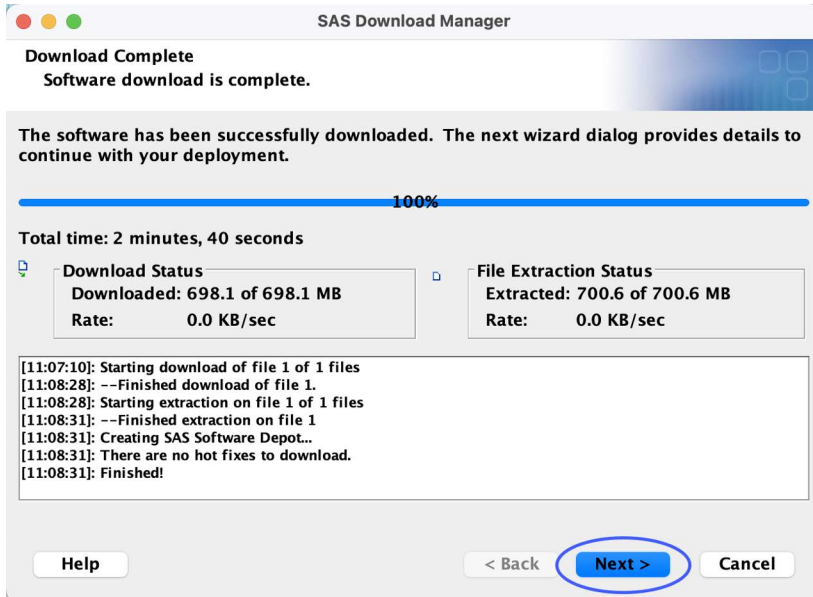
SAS Download Manager

Download Complete
Software download is complete.

The software has been successfully downloaded. The next wizard dialog provides details to continue with your deployment.

100%

Total time: 2 minutes, 40 seconds

Download Status
Downloaded: 698.1 of 698.1 MB
Rate: 0.0 KB/sec

File Extraction Status
Extracted: 700.6 of 700.6 MB
Rate: 0.0 KB/sec

[11:07:10]: Starting download of file 1 of 1 files
[11:08:28]: --Finished download of file 1.
[11:08:28]: Starting extraction on file 1 of 1 files
[11:08:31]: --Finished extraction on file 1
[11:08:31]: Creating SAS Software Depot...
[11:08:31]: There are no hot fixes to download.
[11:08:31]: Finished!

Help
< Back
Next >
Cancel